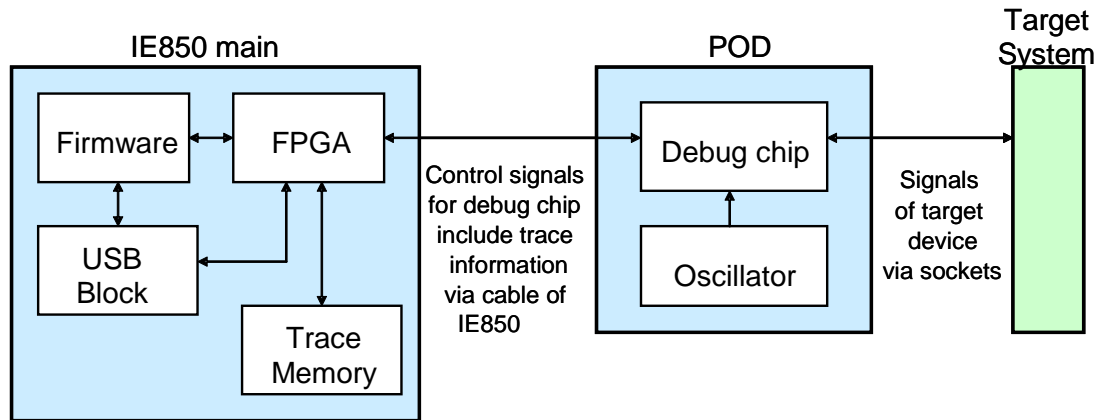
IE850 main

Firmware

FPGA

USB Block

Trace Memory

Control signals for debug chip include trace information via cable of IE850

POD

Debug chip

Oscillator

Signals of target device via sockets

Target System